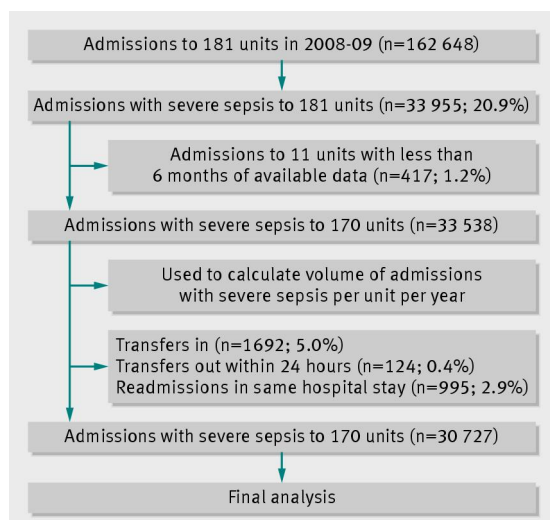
Admissions to 181 units in 2008-09 (n=162 648)

Admissions with severe sepsis to 181 units (n=33 955; 20.9%)

Admissions to 11 units with less than 6 months of available data (n=417; 1.2%)

Admissions with severe sepsis to 170 units (n=33 538)

Used to calculate volume of admissions with severe sepsis per unit per year

Transfers in (n=1692; 5.0%)
Transfers out within 24 hours (n=124; 0.4%)
Readmissions in same hospital stay (n=995; 2.9%)

Admissions with severe sepsis to 170 units (n=30 727)

Final analysis